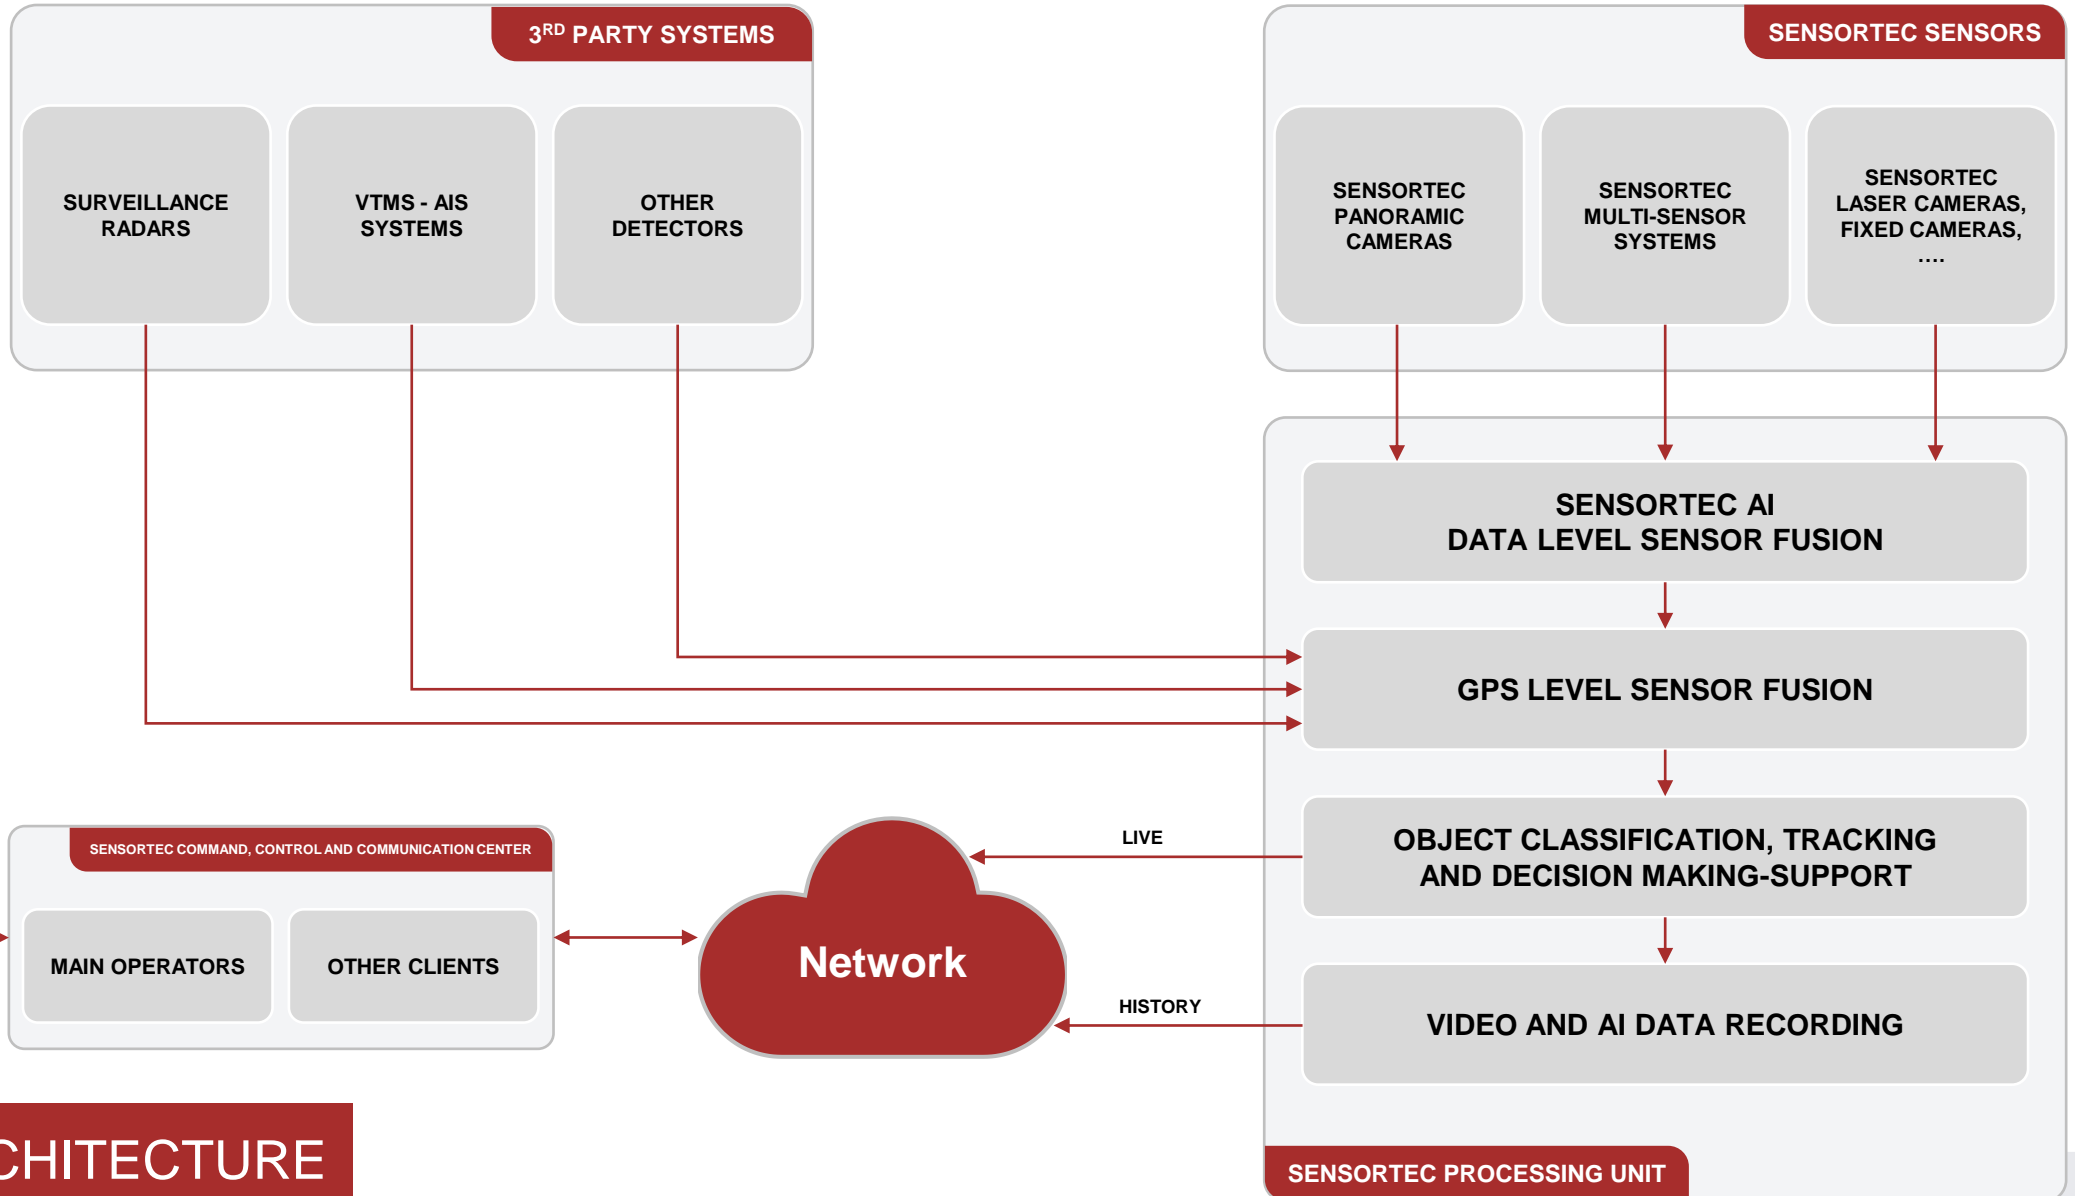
3$^{RD}$ PARTY SYSTEMS

SURVEILLANCE RADARS

VTMS - AIS SYSTEMS

OTHER DETECTORS

SENSORTEC SENSORS

SENSORTEC PANORAMIC CAMERAS

SENSORTEC MULTI-SENSOR SYSTEMS

SENSORTEC LASER CAMERAS, FIXED CAMERAS, ....

SENSORTEC AI DATA LEVEL SENSOR FUSION

GPS LEVEL SENSOR FUSION

OBJECT CLASSIFICATION, TRACKING AND DECISION MAKING-SUPPORT

VIDEO AND AI DATA RECORDING

SENSORTEC PROCESSING UNIT

LIVE

HISTORY

Network

SENSORTEC COMMAND, CONTROL AND COMMUNICATION CENTER

MAIN OPERATORS

OTHER CLIENTS

CHITECTURE